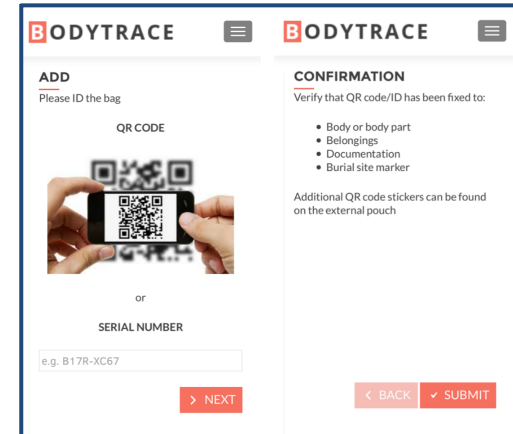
BODYTRACE

ADD

Please ID the bag

QR CODE

or

SERIAL NUMBER

e.g. B17R-XC67

> NEXT

BODYTRACE

CONFIRMATION

Verify that QR code/ID has been fixed to:

- Body or body part
- Belongings
- Documentation
- Burial site marker

Additional QR code stickers can be found on the external pouch

< BACK

✓ SUBMIT